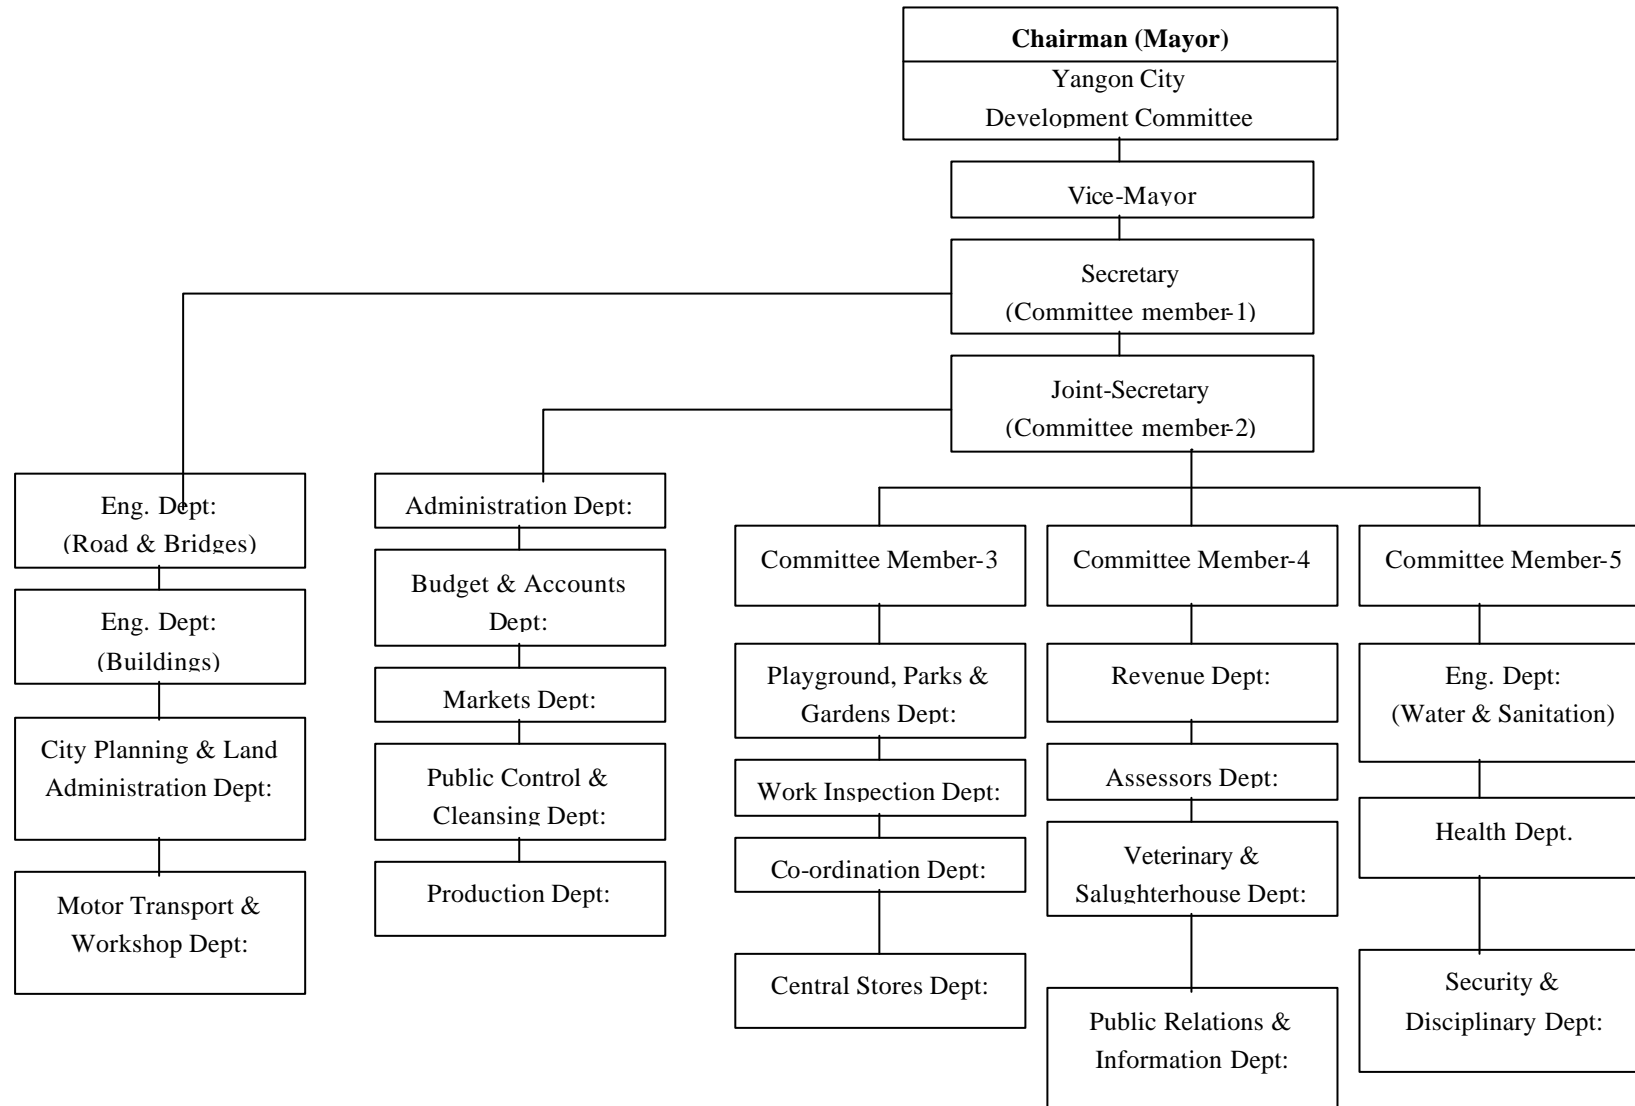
Chairman (Mayor)
Yangon City Development Committee

Vice-Mayor

Secretary (Committee member-1)

Joint-Secretary (Committee member-2)

Eng. Dept: (Road & Bridges)

Eng. Dept: (Buildings)

City Planning & Land Administration Dept:

Motor Transport & Workshop Dept:

Administration Dept:

Budget & Accounts Dept:

Markets Dept:

Public Control & Cleansing Dept:

Production Dept:

Committee Member-3

Playground, Parks & Gardens Dept:

Work Inspection Dept:

Co-ordination Dept:

Central Stores Dept:

Committee Member-4

Revenue Dept:

Assessors Dept:

Veterinary & Salughterhouse Dept:

Public Relations & Information Dept:

Committee Member-5

Eng. Dept: (Water & Sanitation)

Health Dept.

Security & Disciplinary Dept: